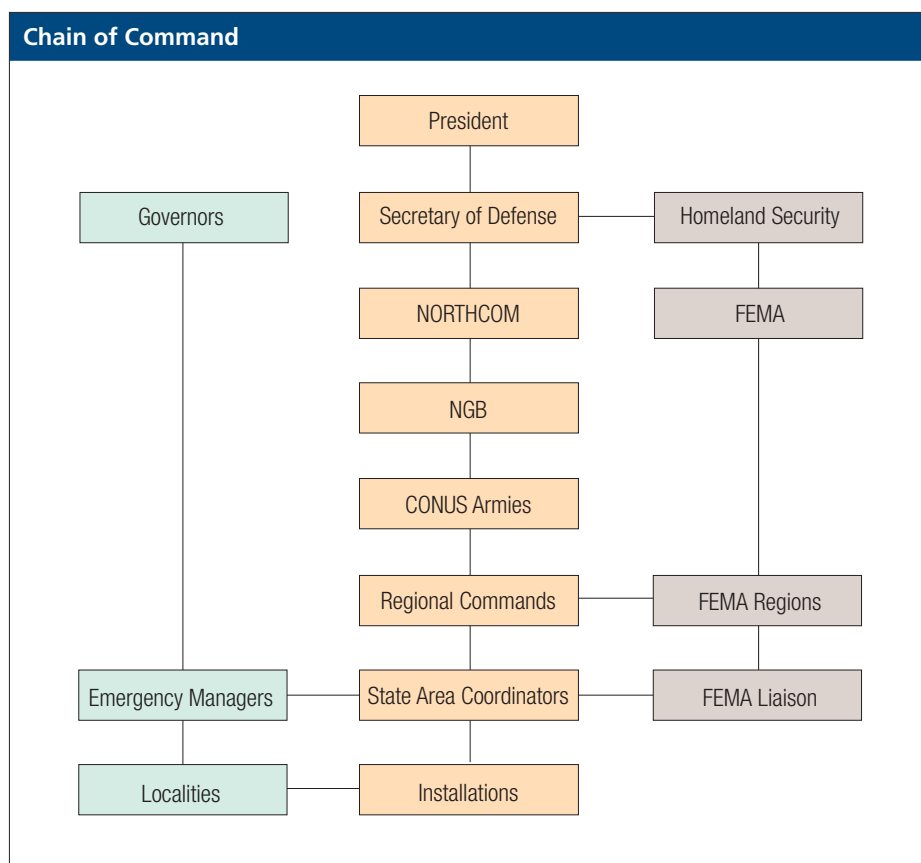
Chain of Command

President

Governors

Secretary of Defense

Homeland Security

NORTHCOM

FEMA

NGB

CONUS Armies

Regional Commands

FEMA Regions

Emergency Managers

State Area Coordinators

FEMA Liaison

Localities

Installations